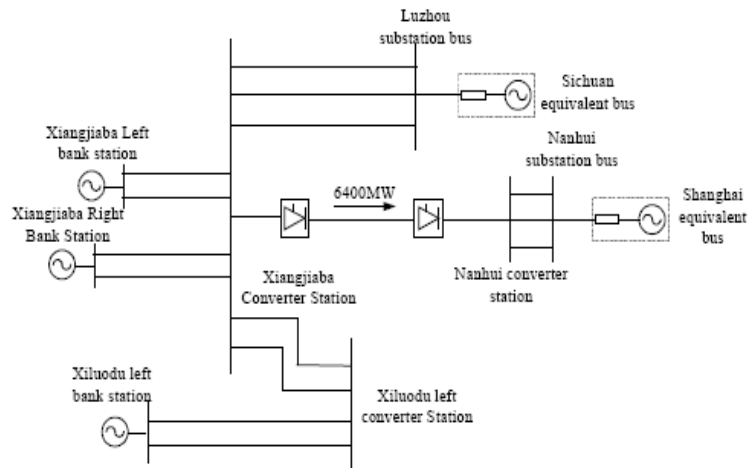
Luzhou substation bus

Sichuan equivalent bus

Xiangjiaba Left bank station

Nanhui substation bus

6400MW

Xiangjiaba Right Bank Station

Shanghai equivalent bus

Xiangjiaba Converter Station

Nanhui converter station

Xiluodu left bank station

Xiluodu left converter Station